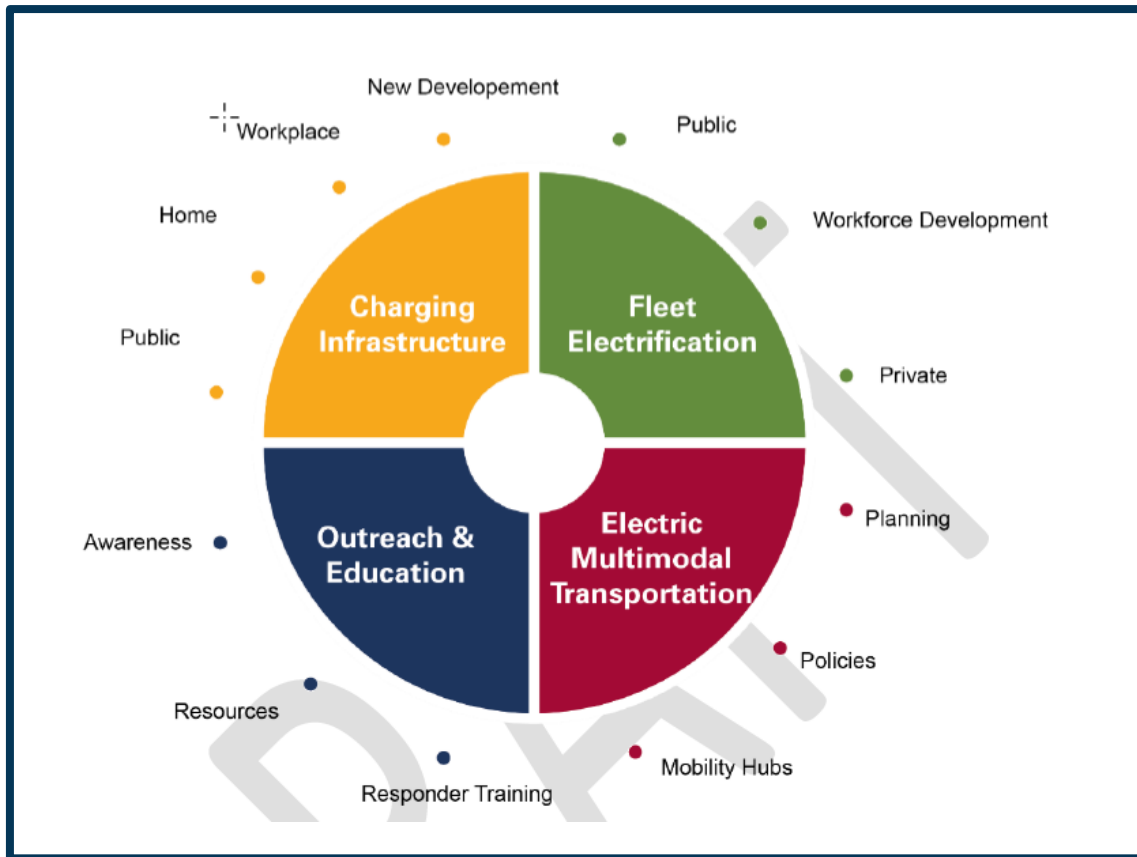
New Developement

Workplace

Home

Public

Charging Infrastructure

Public

Workforce Development

Fleet Electrification

Private

Planning

Electric Multimodal Transportation

Outreach & Education

Awareness

Policies

Resources

Mobility Hubs

Responder Training